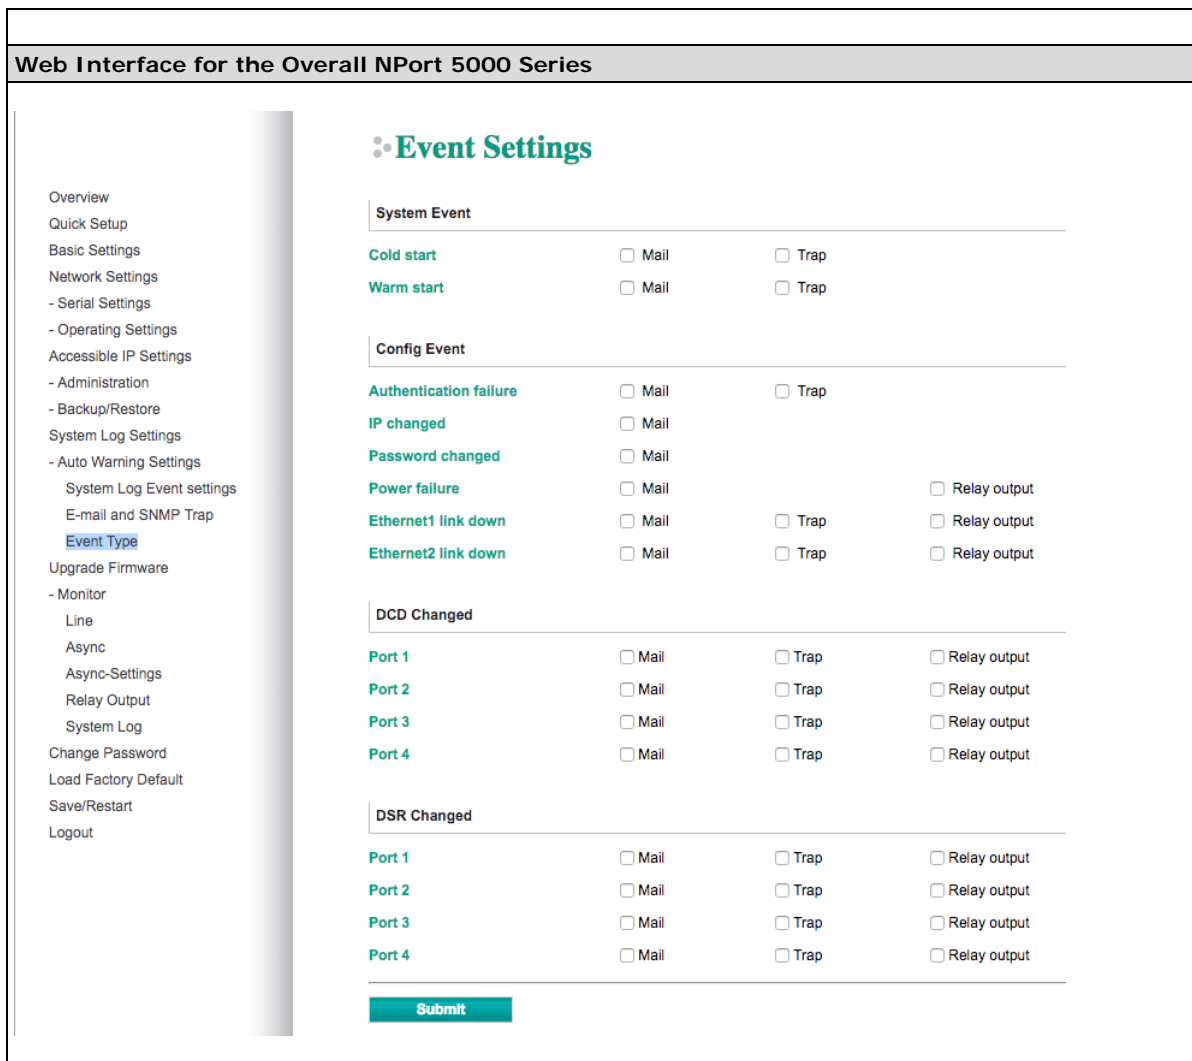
Web Interface for the Overall NPort 5000 Series

Overview
Quick Setup
Basic Settings
Network Settings
- Serial Settings
- Operating Settings
Accessible IP Settings
- Administration
- Backup/Restore
System Log Settings
- Auto Warning Settings
System Log Event settings
E-mail and SNMP Trap
Event Type
Upgrade Firmware
- Monitor
Line
Async
Async-Settings
Relay Output
System Log
Change Password
Load Factory Default
Save/Restart
Logout

Event Settings

System Event

| | | | |
|---|---|---|---|
| Cold start | Mail | Trap | |
| Warm start | Mail | Trap | |

Config Event

| | | | |
|---|---|---|---|
| Authentication failure | Mail | Trap | |
| IP changed | Mail | | |
| Password changed | Mail | | |
| Power failure | Mail | | Relay output |
| Ethernet1 link down | Mail | Trap | Relay output |
| Ethernet2 link down | Mail | Trap | Relay output |

DCD Changed

| | | | |
|---|---|---|---|
| Port 1 | Mail | Trap | Relay output |
| Port 2 | Mail | Trap | Relay output |
| Port 3 | Mail | Trap | Relay output |
| Port 4 | Mail | Trap | Relay output |

DSR Changed

| | | | |
|---|---|---|---|
| Port 1 | Mail | Trap | Relay output |
| Port 2 | Mail | Trap | Relay output |
| Port 3 | Mail | Trap | Relay output |
| Port 4 | Mail | Trap | Relay output |

Submit